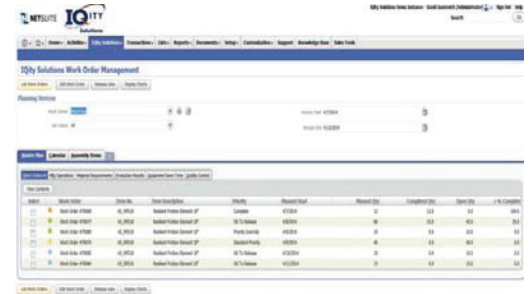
NETSUITE IQITY Solutions

IQity Solutions Demo Instance - Scott Guenveit (Administrator) Sign Out Help

Search

Home Activities IQity Solutions Transactions Lists Reports Documents Setup Customization Support Knowledge Base Sales Tools

IQity Solutions Work Order Management

Planning Horizon

Work Order

Quantity Sched Date

Quantity Sched Date

Order Date

Calendar Assembly Items

Work Order

Select Work Order Item No. Item Description Priority Planned Start Planned Qty Completed Qty Open Qty % Complete

Work Order #7848 Radiant Friction Element 18" Complete

Work Order #7877 Radiant Friction Element 18" OK To Release

Work Order #7888 Radiant Friction Element 18" Priority Override

Work Order #7879 Radiant Friction Element 18" Standard Priority

Work Order #7880 Radiant Friction Element 18" OK To Release

Work Order #7881 Radiant Friction Element 18" OK To Release